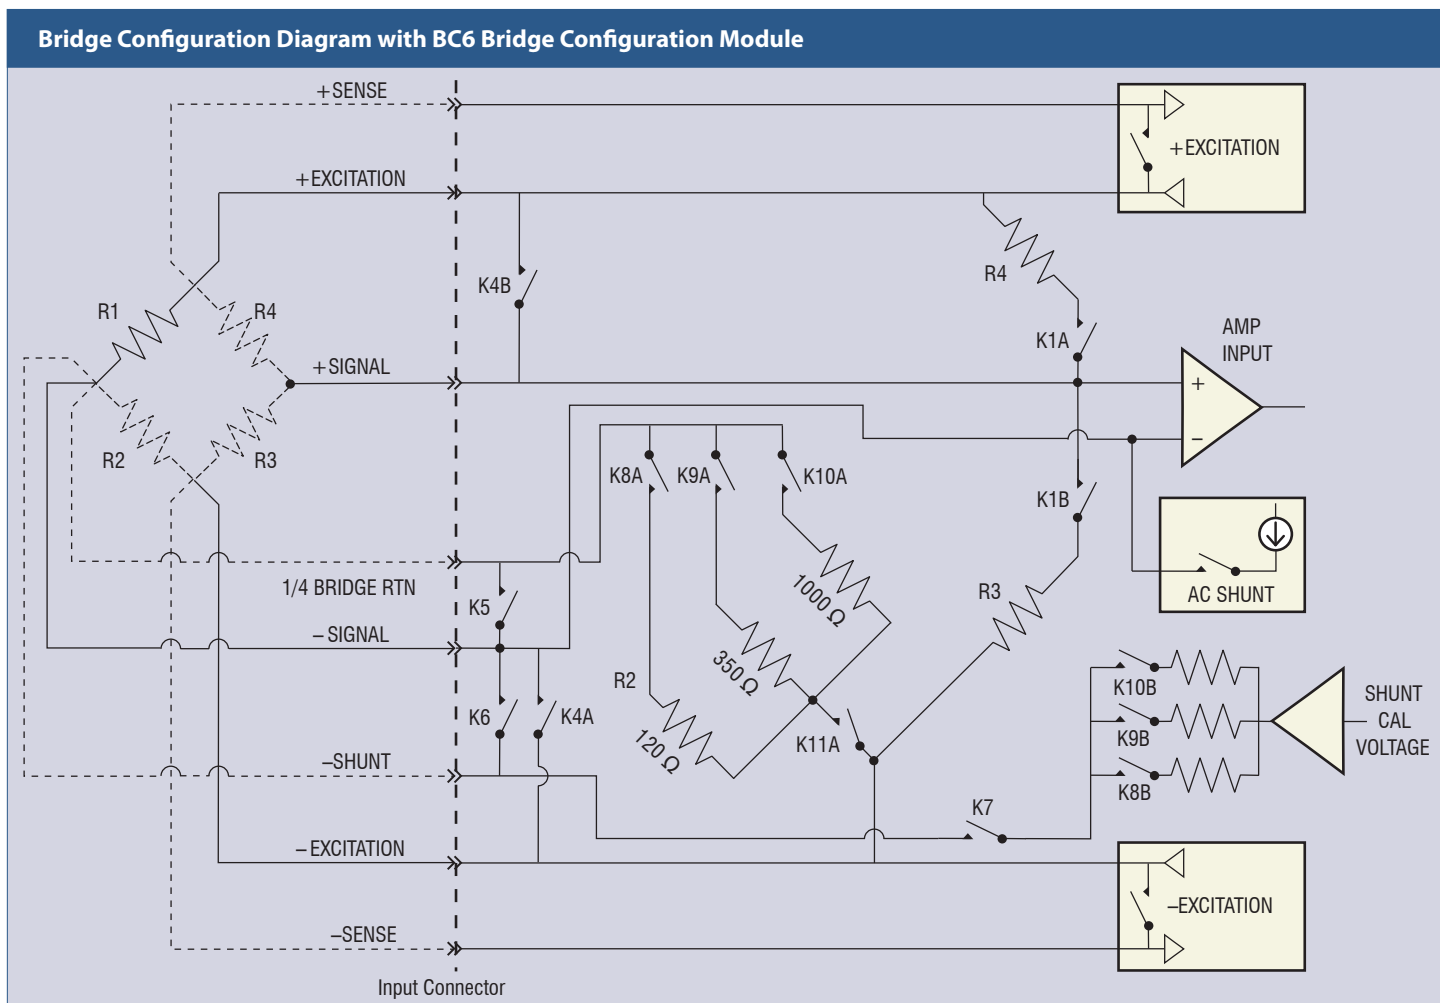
Bridge Configuration Diagram with BC6 Bridge Configuration Module

+SENSE
+EXCITATION
+EXCITATION
K4B
R4
R1
R4
+SIGNAL
K1A
AMP INPUT
+
−
R2
R3
K8A
K9A
K10A
K1B
1000 Ω
AC SHUNT
1/4 BRIDGE RTN
R3
K5
−SIGNAL
350 Ω
R2
K10B
SHUNT CAL VOLTAGE
K6
K4A
120 Ω
K11A
K9B
−SHUNT
K8B
K7
−EXCITATION
−EXCITATION
−SENSE
Input Connector